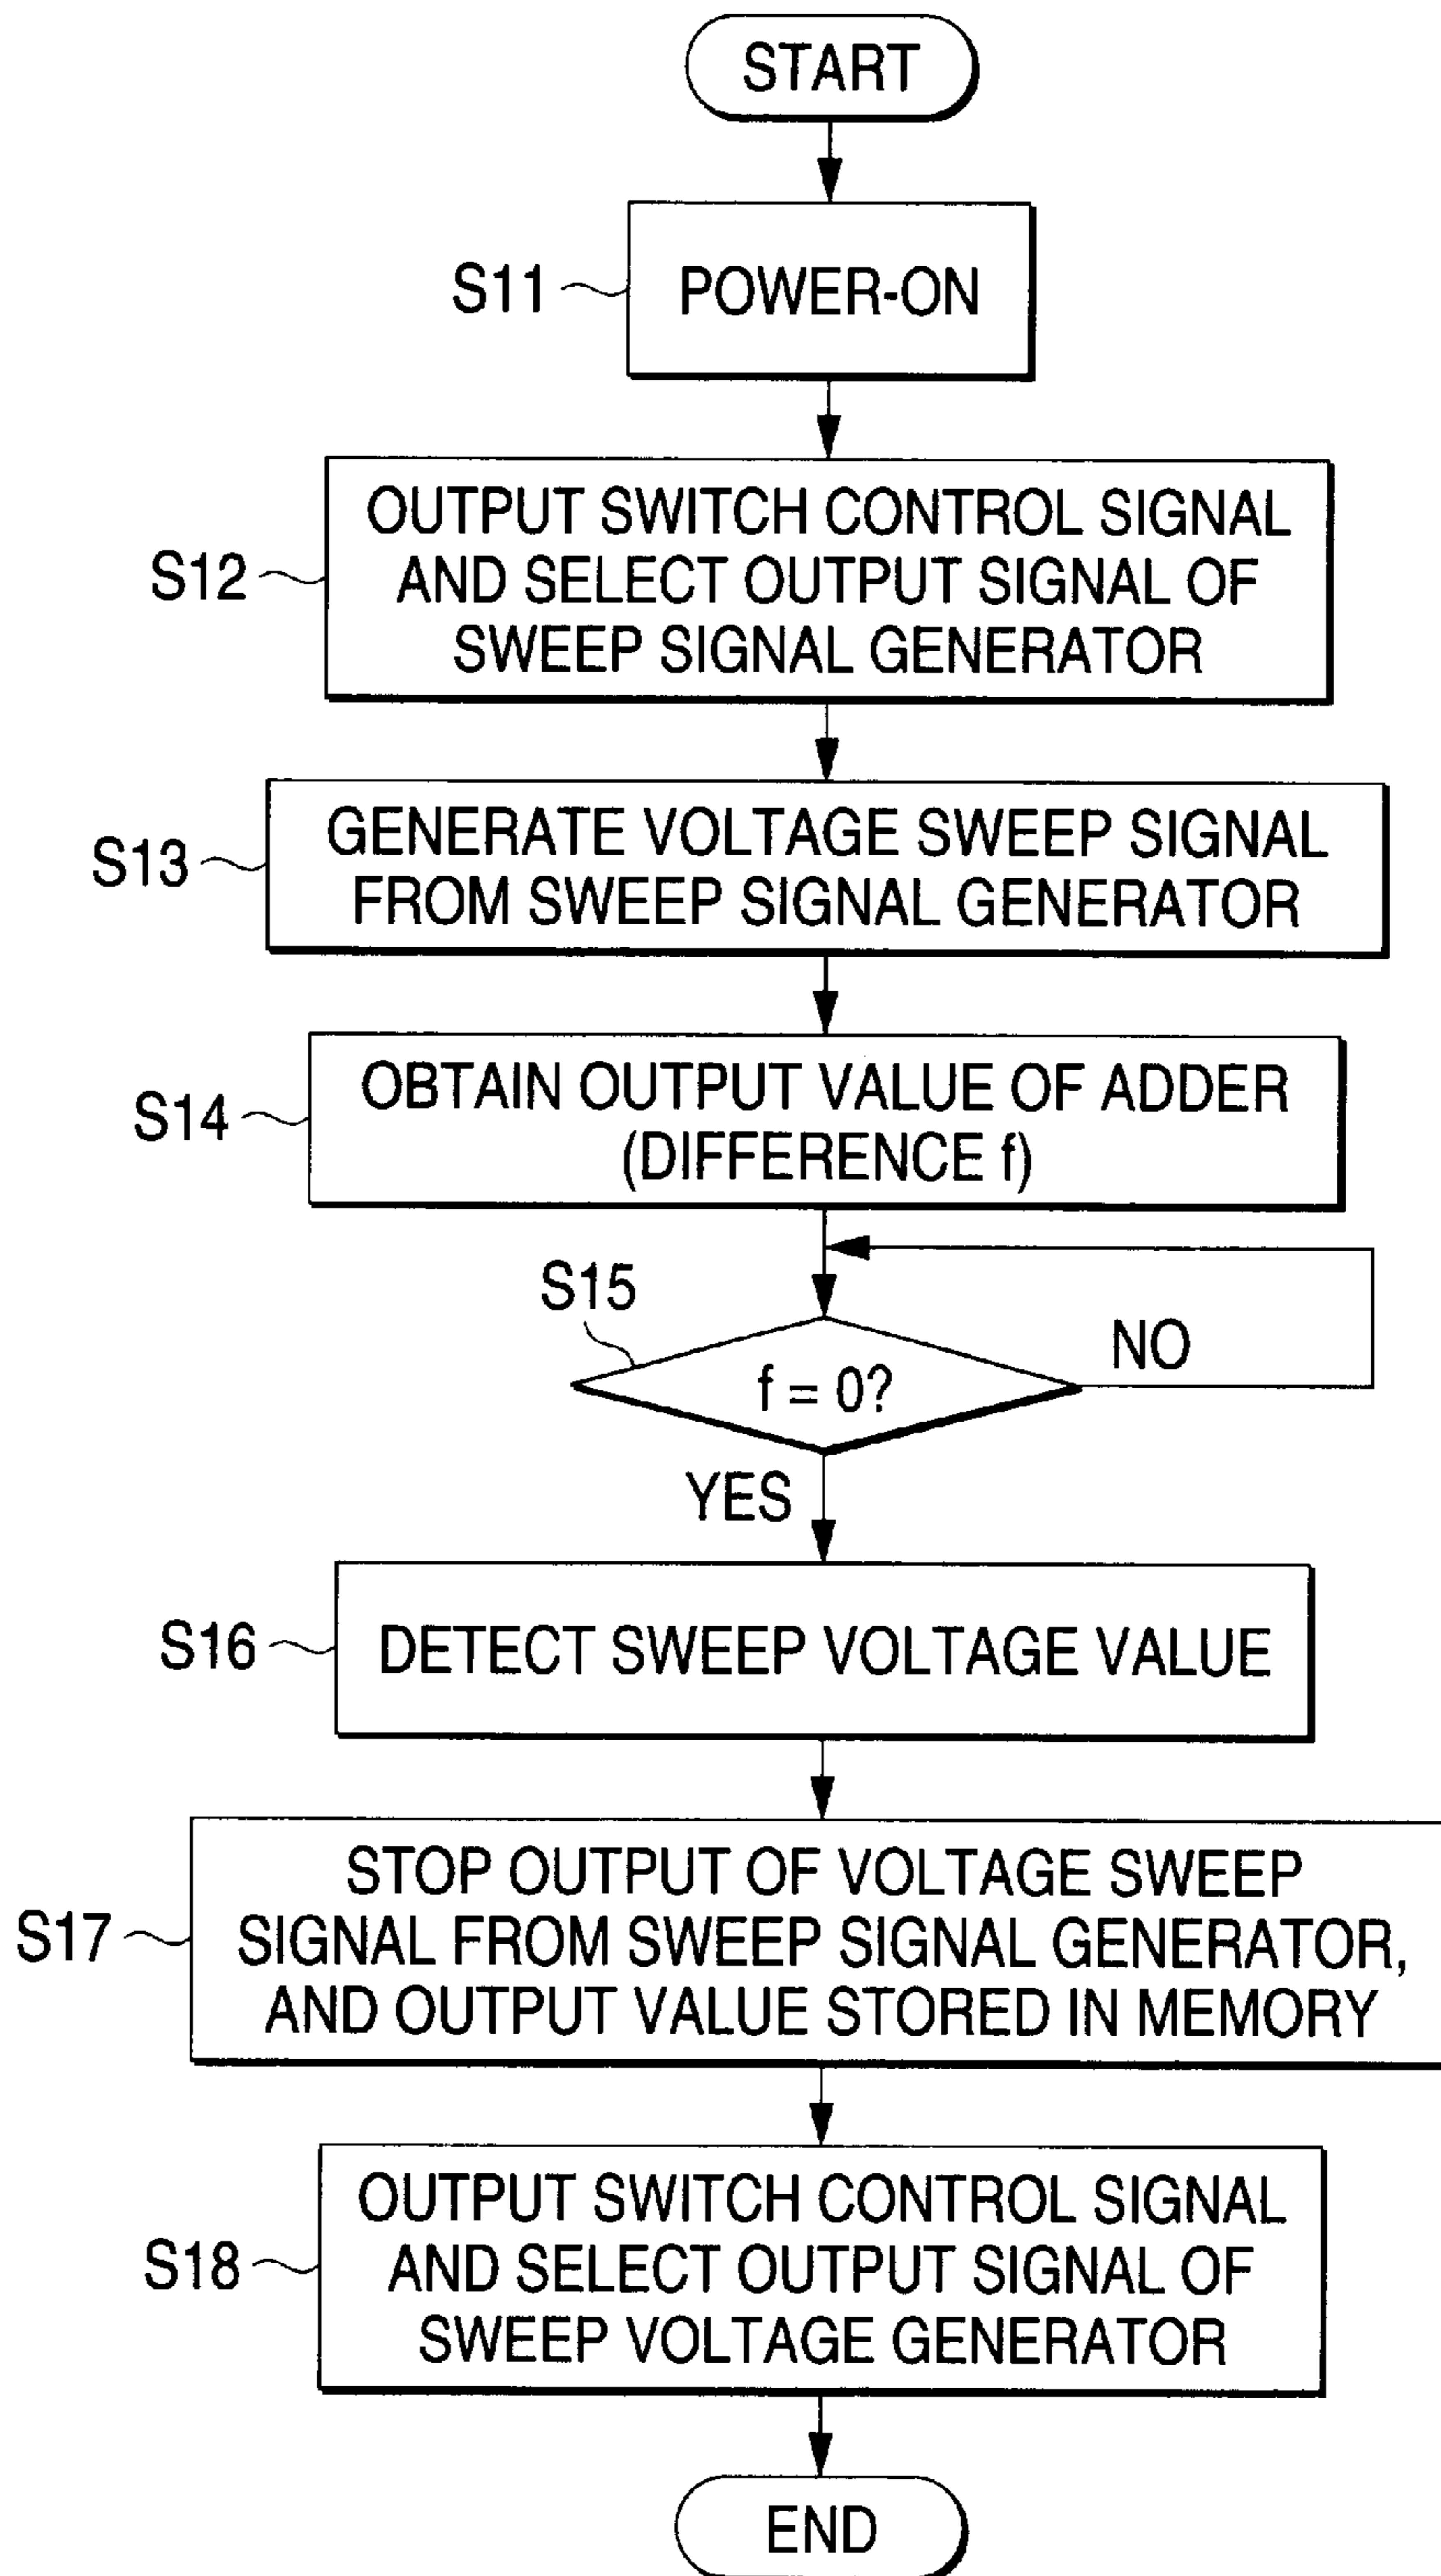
START

S11 POWER-ON

S12 OUTPUT SWITCH CONTROL SIGNAL AND SELECT OUTPUT SIGNAL OF SWEEP SIGNAL GENERATOR

S13 GENERATE VOLTAGE SWEEP SIGNAL FROM SWEEP SIGNAL GENERATOR

S14 OBTAIN OUTPUT VALUE OF ADDER (DIFFERENCE f)

S15

$f = 0?$

NO

YES

S16 DETECT SWEEP VOLTAGE VALUE

S17 STOP OUTPUT OF VOLTAGE SWEEP SIGNAL FROM SWEEP SIGNAL GENERATOR, AND OUTPUT VALUE STORED IN MEMORY

S18 OUTPUT SWITCH CONTROL SIGNAL AND SELECT OUTPUT SIGNAL OF SWEEP VOLTAGE GENERATOR

END